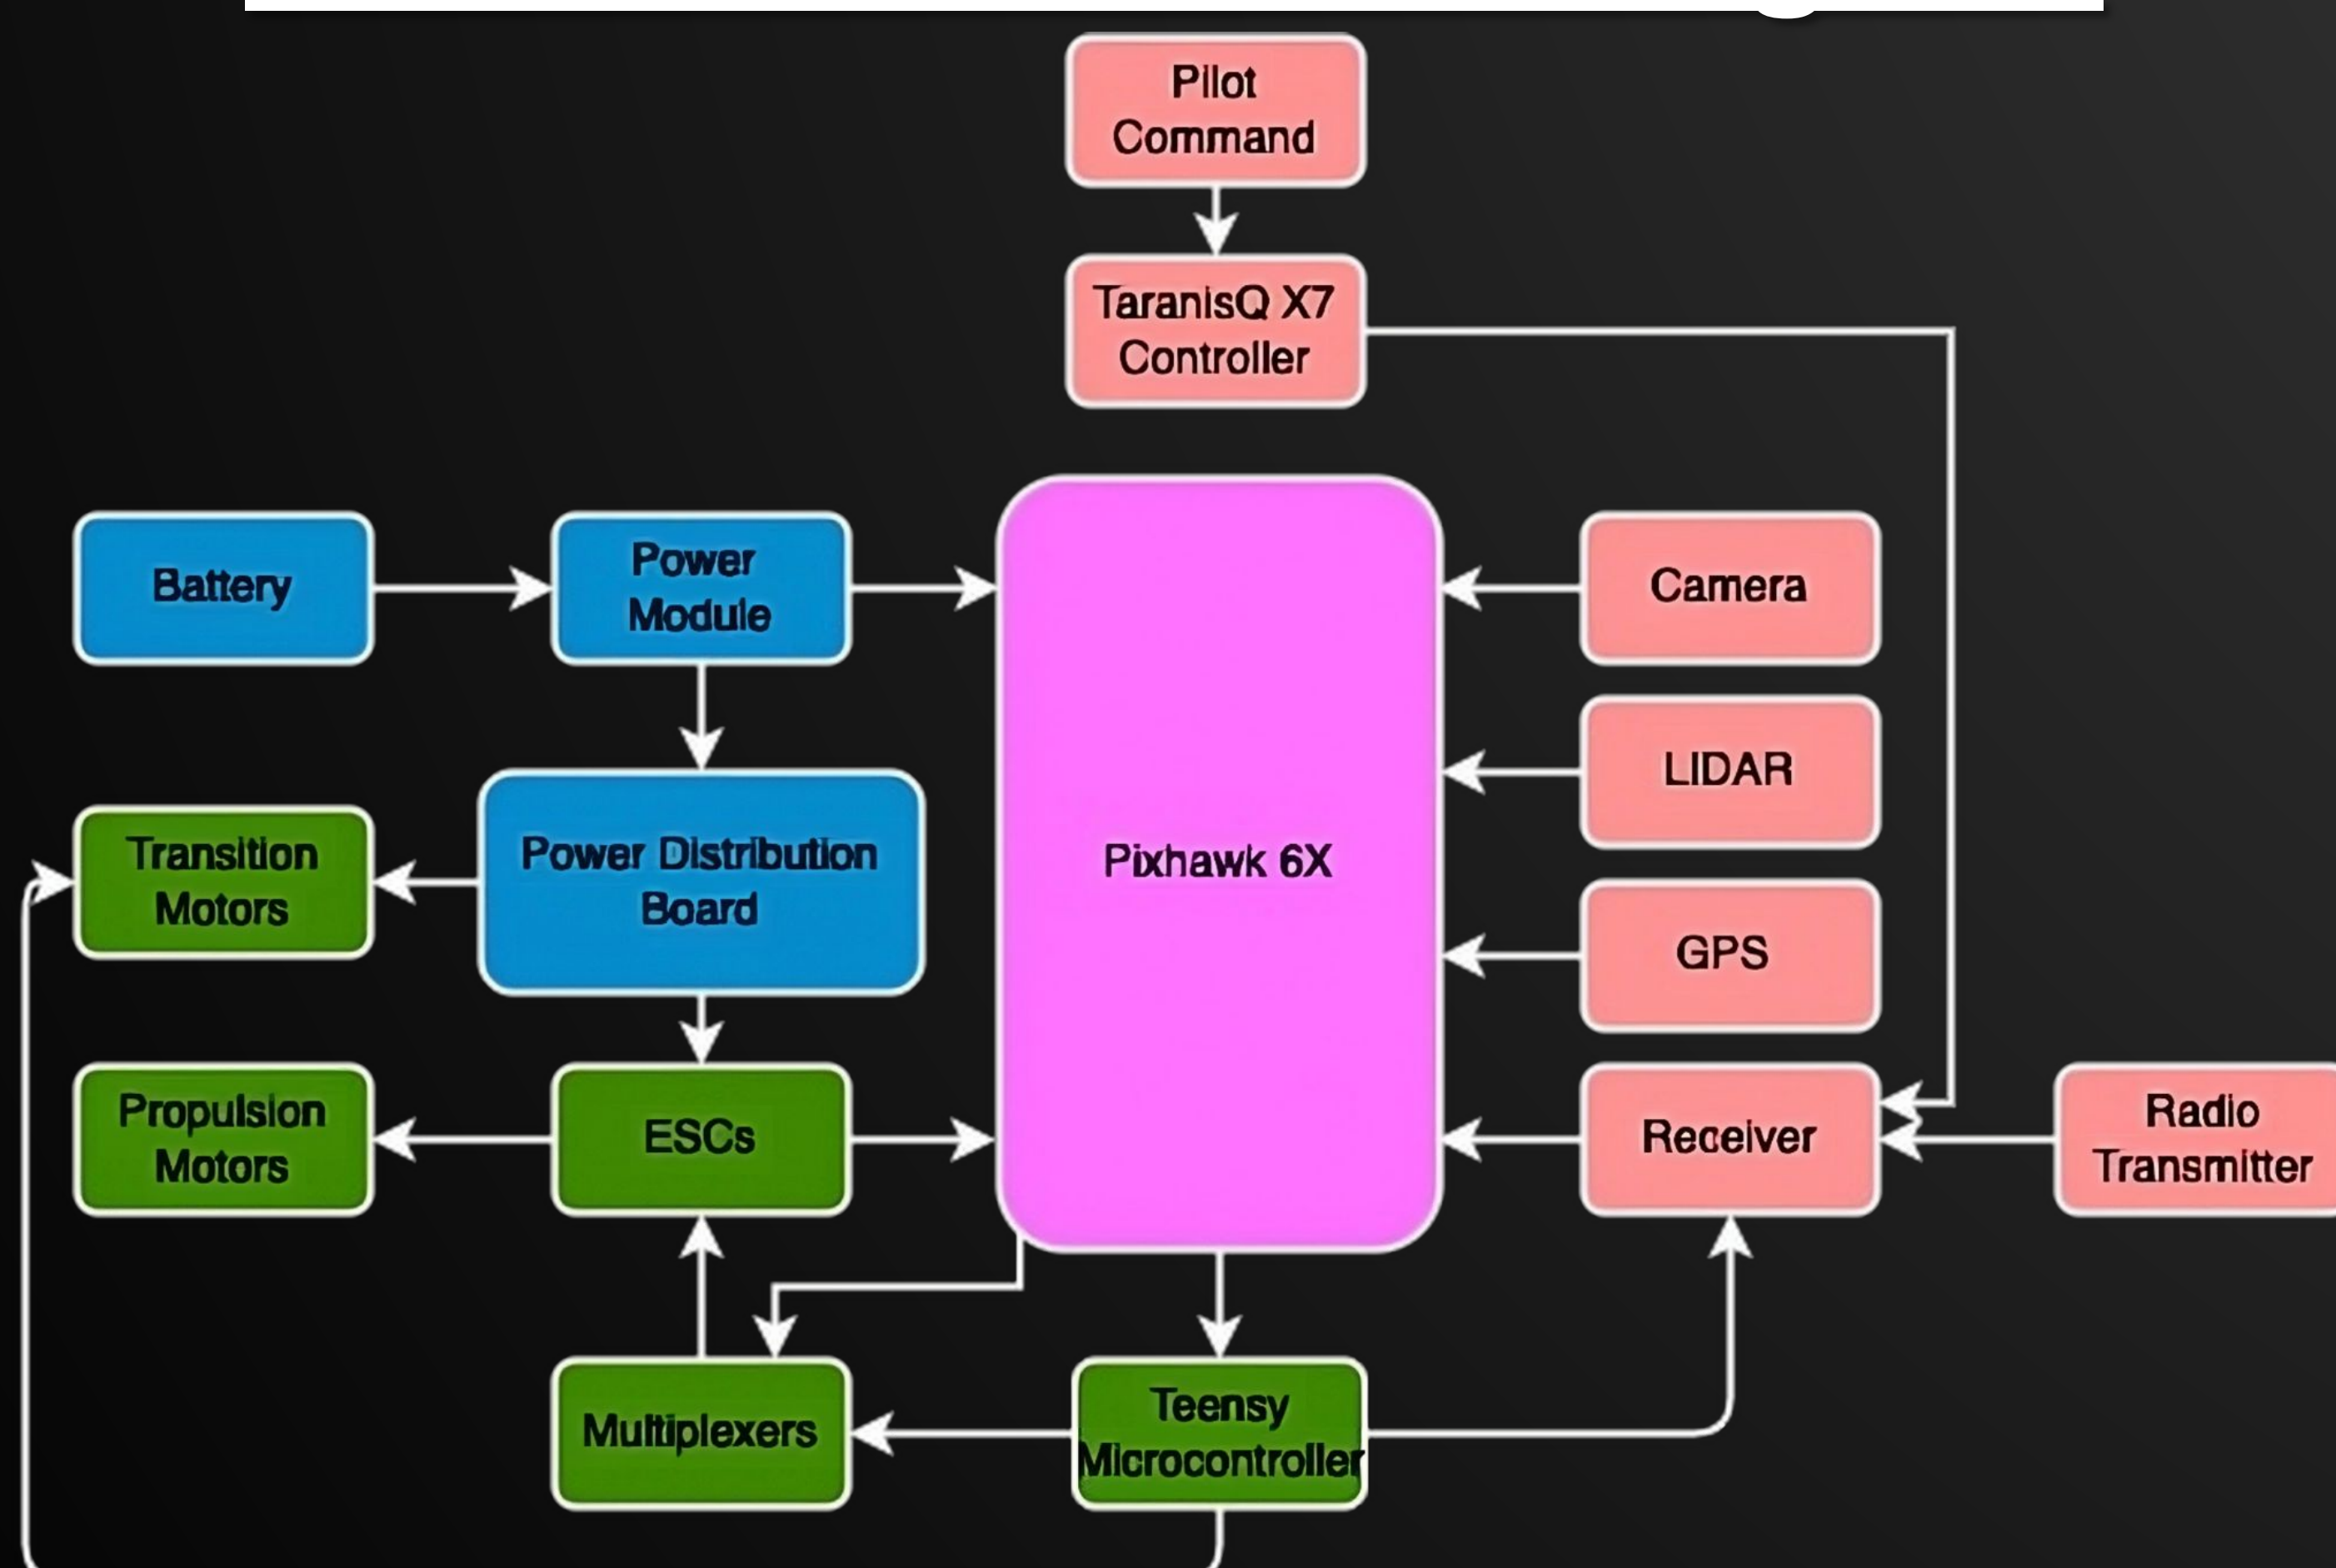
Pilot Command

TaranisQ X7 Controller

Battery

Power Module

Pixhawk 6X

Camera

LIDAR

GPS

Transition Motors

Power Distribution Board

Propulsion Motors

ESCs

Receiver

Radio Transmitter

Multiplexers

Teensy Microcontroller